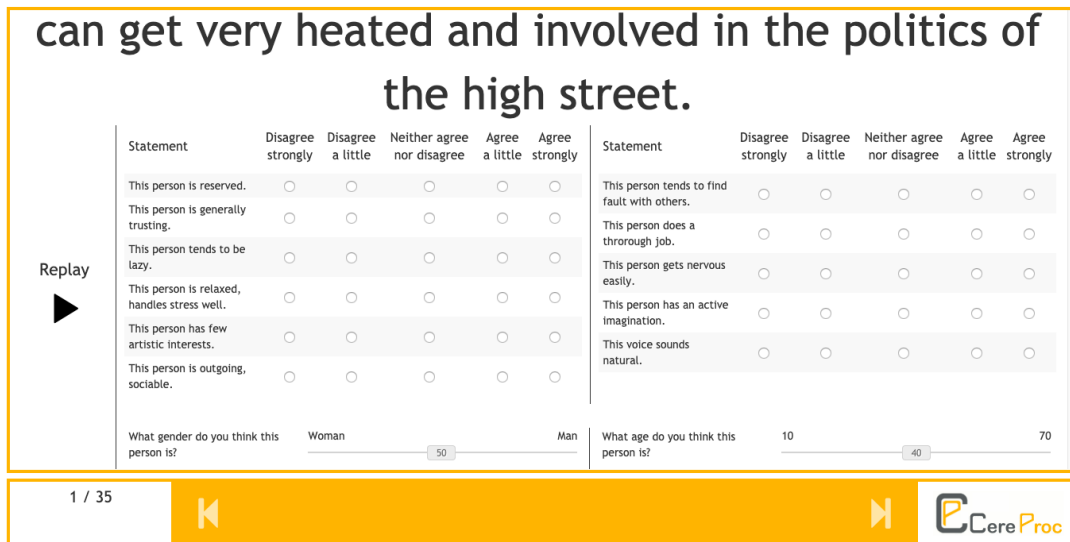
can get very heated and involved in the politics of the high street.

Replay

| Statement | Disagree strongly | Disagree a little | Neither agree nor disagree | Agree a little | Agree strongly |
|---|---|---|---|---|---|
| This person is reserved. | ○ | ○ | ○ | ○ | ○ |
| This person is generally trusting. | ○ | ○ | ○ | ○ | ○ |
| This person tends to be lazy. | ○ | ○ | ○ | ○ | ○ |
| This person is relaxed, handles stress well. | ○ | ○ | ○ | ○ | ○ |
| This person has few artistic interests. | ○ | ○ | ○ | ○ | ○ |
| This person is outgoing, sociable. | ○ | ○ | ○ | ○ | ○ |

| Statement | Disagree strongly | Disagree a little | Neither agree nor disagree | Agree a little | Agree strongly |
|---|---|---|---|---|---|
| This person tends to find fault with others. | ○ | ○ | ○ | ○ | ○ |
| This person does a throrough job. | ○ | ○ | ○ | ○ | ○ |
| This person gets nervous easily. | ○ | ○ | ○ | ○ | ○ |
| This person has an active imagination. | ○ | ○ | ○ | ○ | ○ |
| This voice sounds natural. | ○ | ○ | ○ | ○ | ○ |

What gender do you think this person is? Woman 50 Man

What age do you think this person is? 10 40 70

1 / 35

CereProc